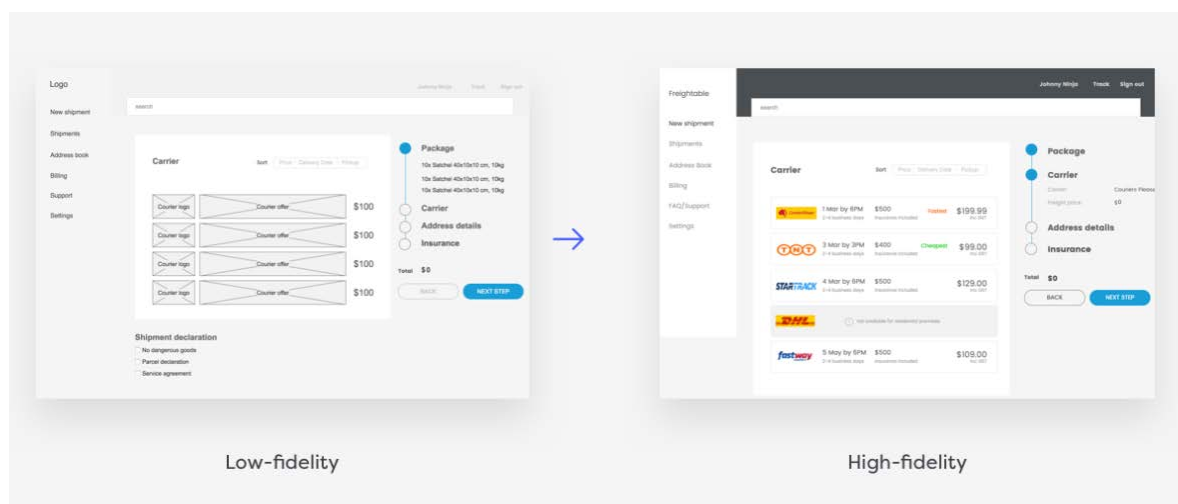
Logo

Johnny Ninjo Track Sign out

New shipment
Shipments
Address book
Billing
Support
Settings

search

Carrier

Sort Price Delivery Date Pickup

| | | |
|---|---|---|
| Courier logo | Courier offer | $100 |
| Courier logo | Courier offer | $100 |
| Courier logo | Courier offer | $100 |
| Courier logo | Courier offer | $100 |

Package
10x Satchel 40x10x10 cm, 10kg
10x Satchel 40x10x10 cm, 10kg
10x Satchel 40x10x10 cm, 10kg

Carrier
Address details
Insurance

Total $0

BACK NEXT STEP

Shipment declaration
No dangerous goods
Parcel declaration
Service agreement

Freightable

Johnny Ninjo Track Sign out

New shipment
Shipments
Address Book
Billing
FAQ/Support
Settings

search

Carrier

Sort Price Delivery Date Pickup

| | | | | |
|---|---|---|---|---|
| Couriers Please | 1 Mar by 6PM 2-4 business days | $500 Insurance included | Fastest | $199.99 inc GST |
| TNT | 3 Mar by 3PM 2-4 business days | $400 Insurance included | Cheapest | $99.00 inc GST |
| STARTRACK | 4 Mar by 6PM 2-4 business days | $500 Insurance included | | $129.00 inc GST |
| DHL | Not available for residential premises | | | |
| fastway | 5 Mar by 5PM 2-4 business days | $500 Insurance included | | $109.00 inc GST |

Package
Carrier
Carrier Couriers Please
Freight price $0
Address details
Insurance

Total $0

BACK NEXT STEP

Low-fidelity

High-fidelity